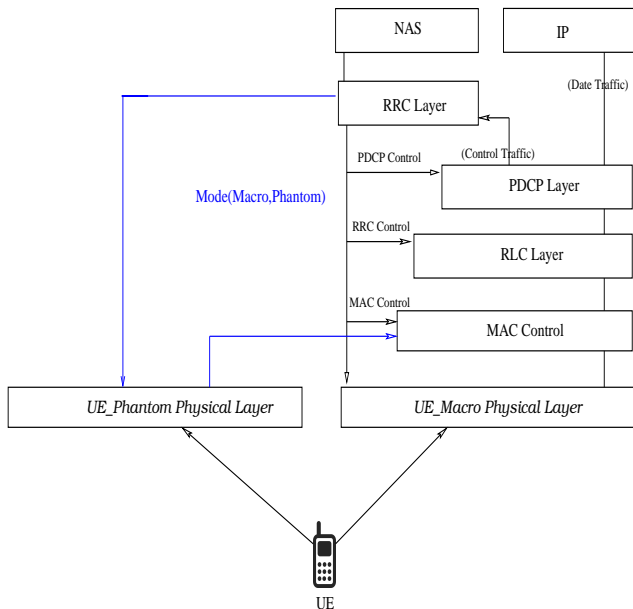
NAS

IP

(Date Traffic)

RRC Layer

PDCP Control

(Control Traffic)

Mode(Macro,Phantom)

PDCP Layer

RRC Control

RLC Layer

MAC Control

MAC Control

UE_Phantom Physical Layer

UE_Macro Physical Layer

UE